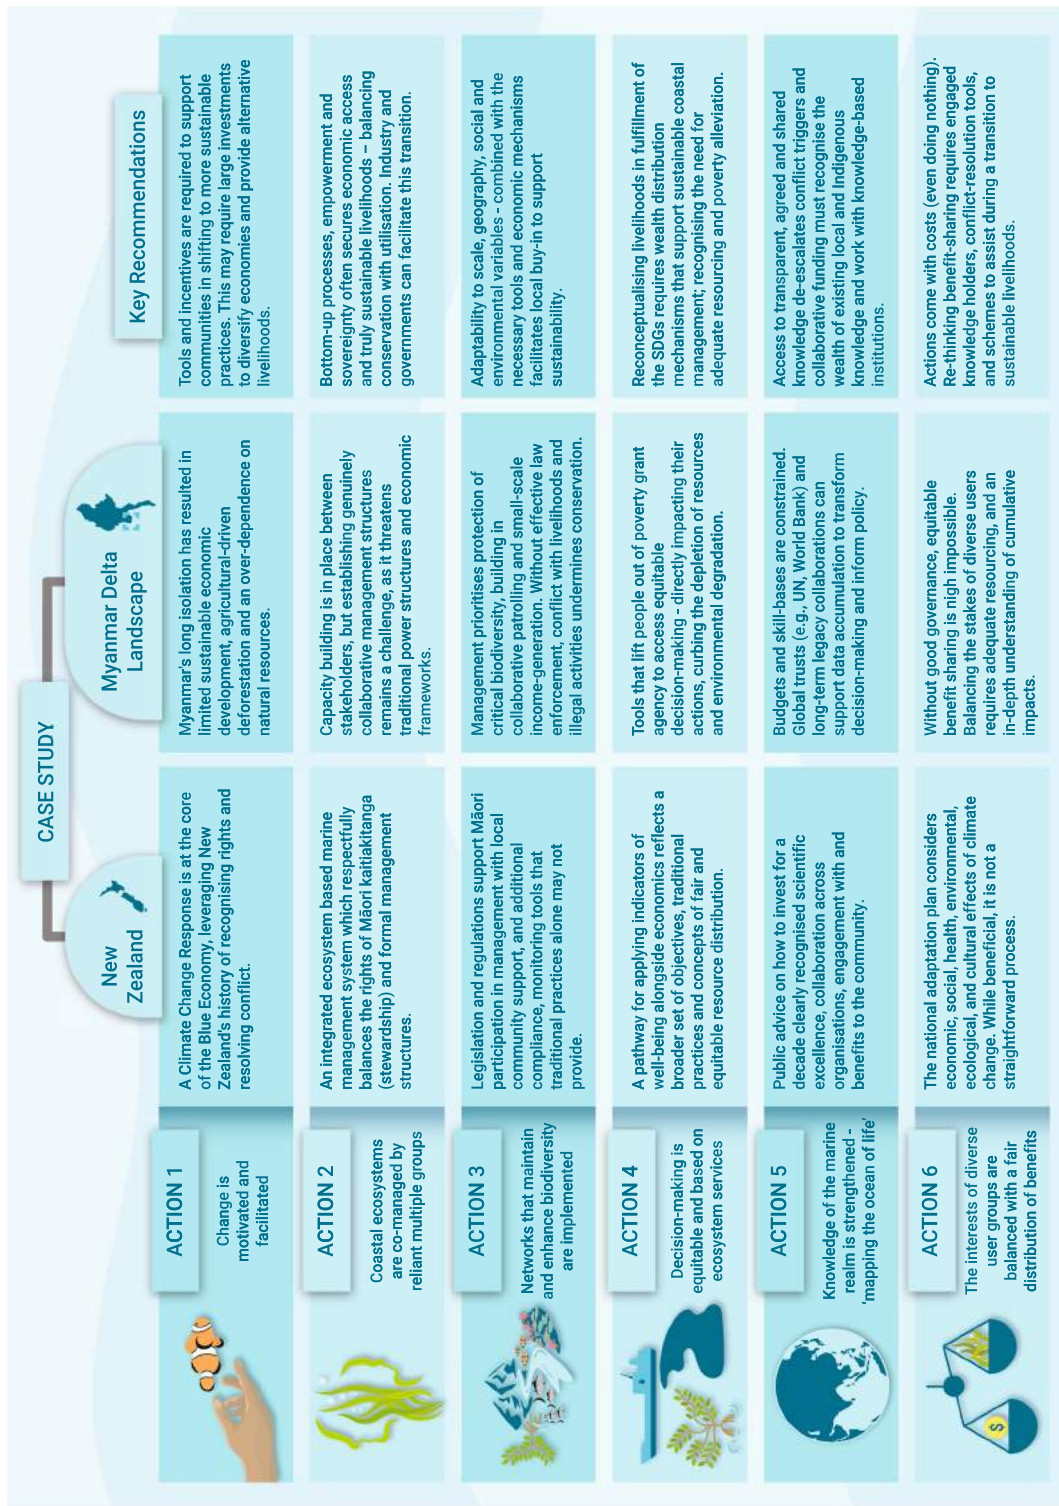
CASE STUDY

New Zealand

Myanmar Delta Landscape

Key Recommendations

ACTION 1
Change is motivated and facilitated

A Climate Change Response is at the core of the Blue Economy, leveraging New Zealand's history of recognising rights and resolving conflict.

Myanmar's long isolation has resulted in limited sustainable economic development, agricultural-driven deforestation and an over-dependence on natural resources.

Tools and incentives are required to support communities in shifting to more sustainable practices. This may require large investments to diversify economies and provide alternative livelihoods.

ACTION 2
Coastal ecosystems are co-managed by reliant multiple groups

An integrated ecosystem based marine management system which respectfully balances the rights of Māori kaitiakitanga (stewardship) and formal management structures.

Capacity building is in place between stakeholders, but establishing genuinely collaborative management structures remains a challenge, as it threatens traditional power structures and economic frameworks.

Bottom-up processes, empowerment and sovereignty often secures economic access and truly sustainable livelihoods – balancing conservation with utilisation. Industry and governments can facilitate this transition.

ACTION 3
Networks that maintain and enhance biodiversity are implemented

Legislation and regulations support Māori participation in management with local community support, and additional compliance, monitoring tools that traditional practices alone may not provide.

Management prioritises protection of critical biodiversity, building in collaborative patrolling and small-scale income-generation. Without effective law enforcement, conflict with livelihoods and illegal activities undermines conservation.

Adaptability to scale, geography, social and environmental variables - combined with the necessary tools and economic mechanisms facilitates local buy-in to support sustainability.

ACTION 4
Decision-making is equitable and based on ecosystem services

A pathway for applying indicators of well-being alongside economics reflects a broader set of objectives, traditional practices and concepts of fair and equitable resource distribution.

Tools that lift people out of poverty grant agency to access equitable decision-making - directly impacting their actions, curbing the depletion of resources and environmental degradation.

Reconceptualising livelihoods in fulfillment of the SDGs requires wealth distribution mechanisms that support sustainable coastal management; recognising the need for adequate resourcing and poverty alleviation.

ACTION 5
Knowledge of the marine realm is strengthened - 'mapping the ocean of life'

Public advice on how to invest for a decade clearly recognised scientific excellence, collaboration across organisations, engagement with and benefits to the community.

Budgets and skill-bases are constrained. Global trusts (e.g., UN, World Bank) and long-term legacy collaborations can support data accumulation to transform decision-making and inform policy.

Access to transparent, agreed and shared knowledge de-escalates conflict triggers and collaborative funding must recognise the wealth of existing local and Indigenous knowledge and work with knowledge-based institutions.

ACTION 6
The interests of diverse user groups are balanced with a fair distribution of benefits

The national adaptation plan considers economic, social, health, environmental, ecological, and cultural effects of climate change. While beneficial, it is not a straightforward process.

Without good governance, equitable benefit sharing is nigh impossible. Balancing the stakes of diverse users requires adequate resourcing, and an in-depth understanding of cumulative impacts.

Actions come with costs (even doing nothing). Re-thinking benefit-sharing requires engaged knowledge holders, conflict-resolution tools, and schemes to assist during a transition to sustainable livelihoods.

$